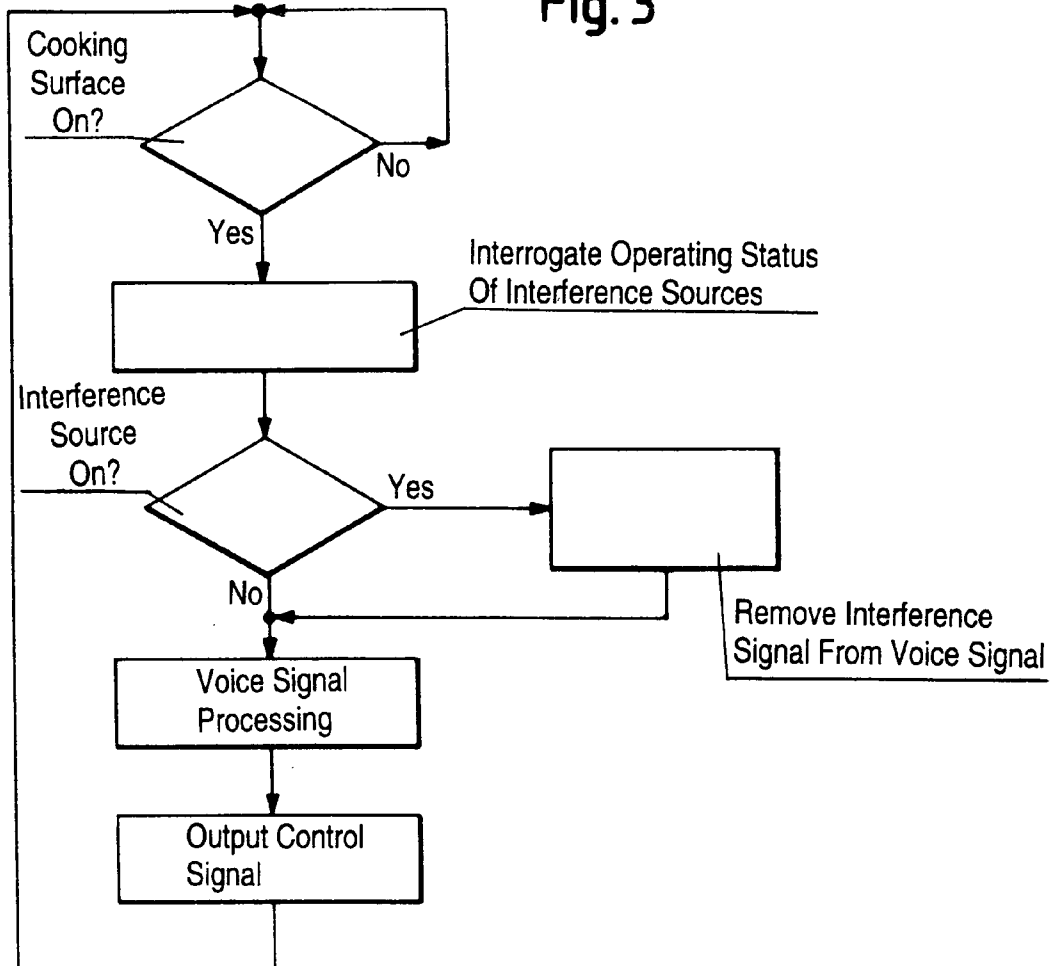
Fig. 3

Cooking Surface On?

No

Yes

Interrogate Operating Status Of Interference Sources

Interference Source On?

Yes

No

Remove Interference Signal From Voice Signal

Voice Signal Processing

Output Control Signal